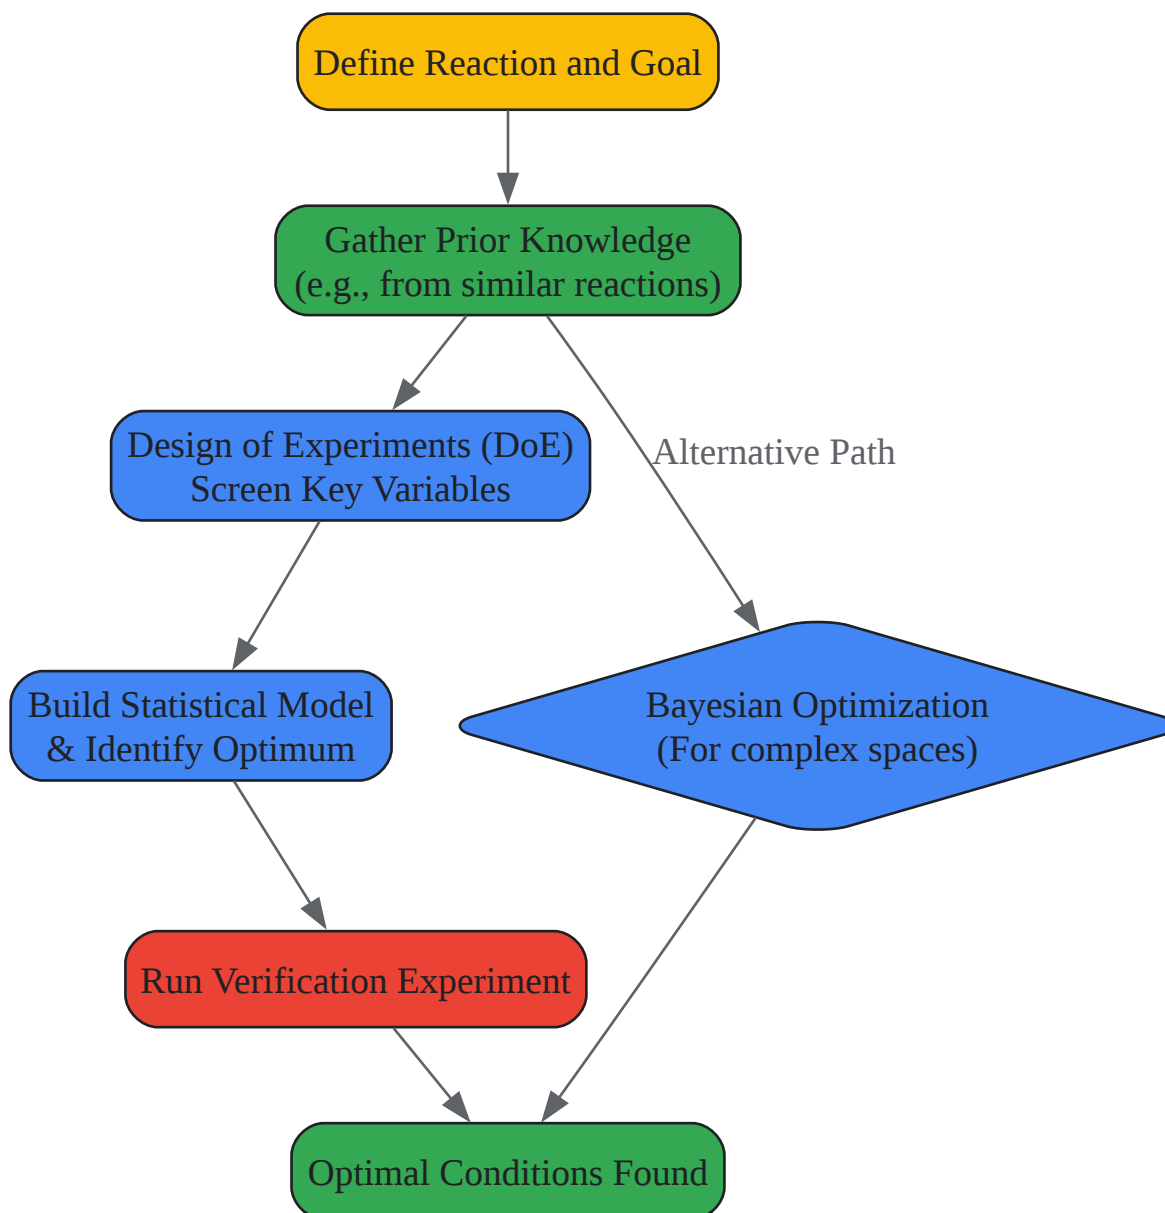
Define Reaction and Goal

Gather Prior Knowledge
(e.g., from similar reactions)

Design of Experiments (DoE)
Screen Key Variables

Alternative Path

Build Statistical Model
& Identify Optimum

Bayesian Optimization
(For complex spaces)

Run Verification Experiment

Optimal Conditions Found